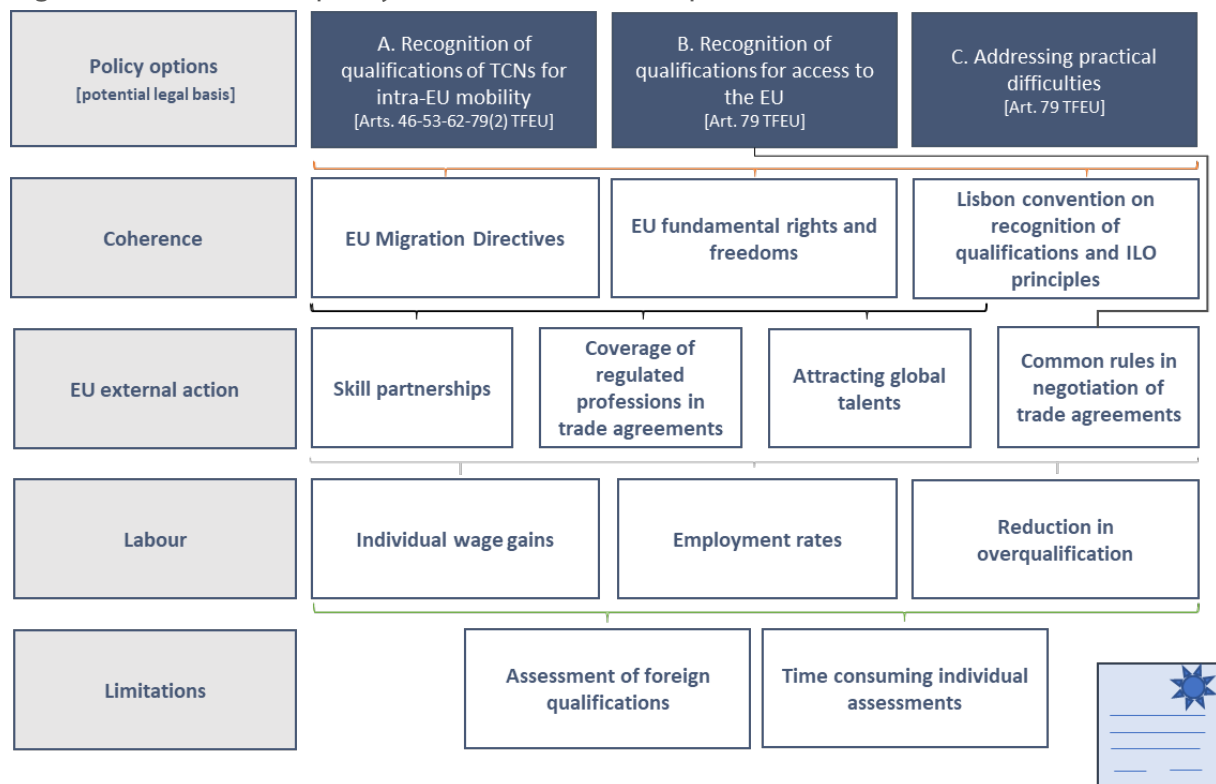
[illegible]

Policy options
[potential legal basis]

A. Recognition of qualifications of TCNs for intra-EU mobility
[Arts. 46-53-62-79(2) TFEU]

B. Recognition of qualifications for access to the EU
[Art. 79 TFEU]

C. Addressing practical difficulties
[Art. 79 TFEU]

Coherence

EU Migration Directives

EU fundamental rights and freedoms

Lisbon convention on recognition of qualifications and ILO principles

EU external action

Skill partnerships

Coverage of regulated professions in trade agreements

Attracting global talents

Common rules in negotiation of trade agreements

Labour

Individual wage gains

Employment rates

Reduction in overqualification

Limitations

Assessment of foreign qualifications

Time consuming individual assessments